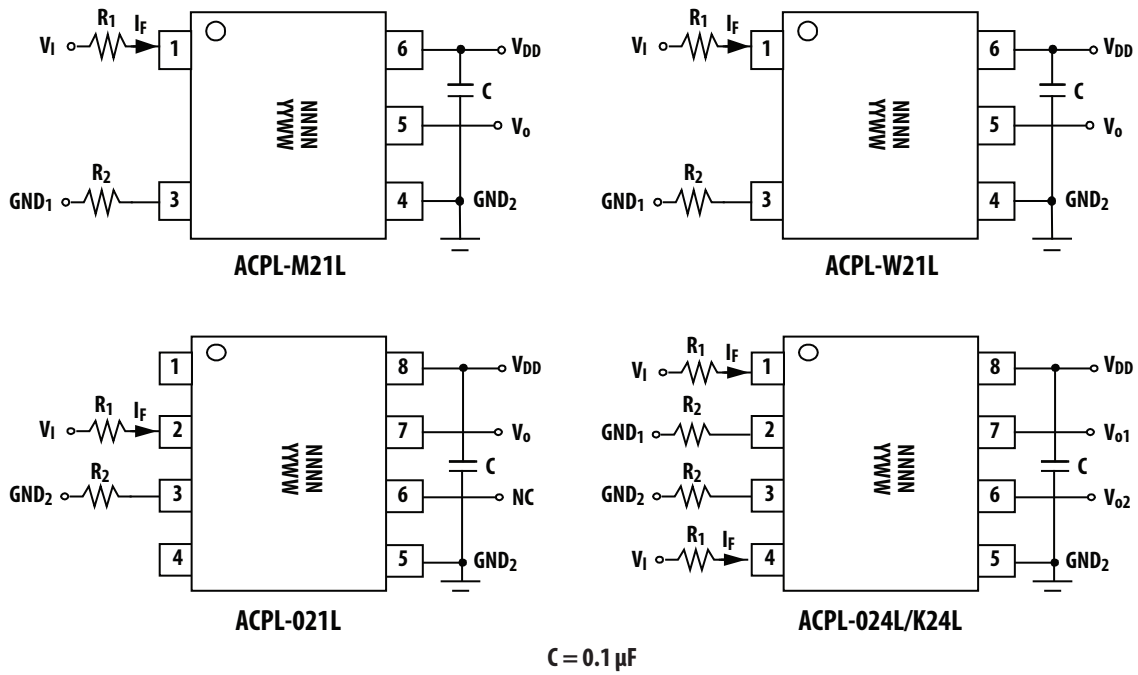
$V_I$ $R_1$ $I_F$ 1 3 $GND_1$ $R_2$ 6 5 4 $V_{DD}$ C $V_o$ $GND_2$ NNNN YYWW

ACPL-M21L

$V_I$ $R_1$ $I_F$ 1 3 $GND_1$ $R_2$ 6 5 4 $V_{DD}$ C $V_o$ $GND_2$ NNNN YYWW

ACPL-W21L

1 $V_I$ $R_1$ $I_F$ 2 $GND_2$ $R_2$ 3 4 8 7 6 5 $V_{DD}$ $V_o$ C NC $GND_2$ NNNN YYWW

ACPL-021L

$V_I$ $R_1$ $I_F$ 1 $GND_1$ $R_2$ 2 $GND_2$ $R_2$ 3 $V_I$ $R_1$ $I_F$ 4 8 7 6 5 $V_{DD}$ $V_{o1}$ C $V_{o2}$ $GND_2$ NNNN YYWW

ACPL-024L/K24L

C = 0.1 µF